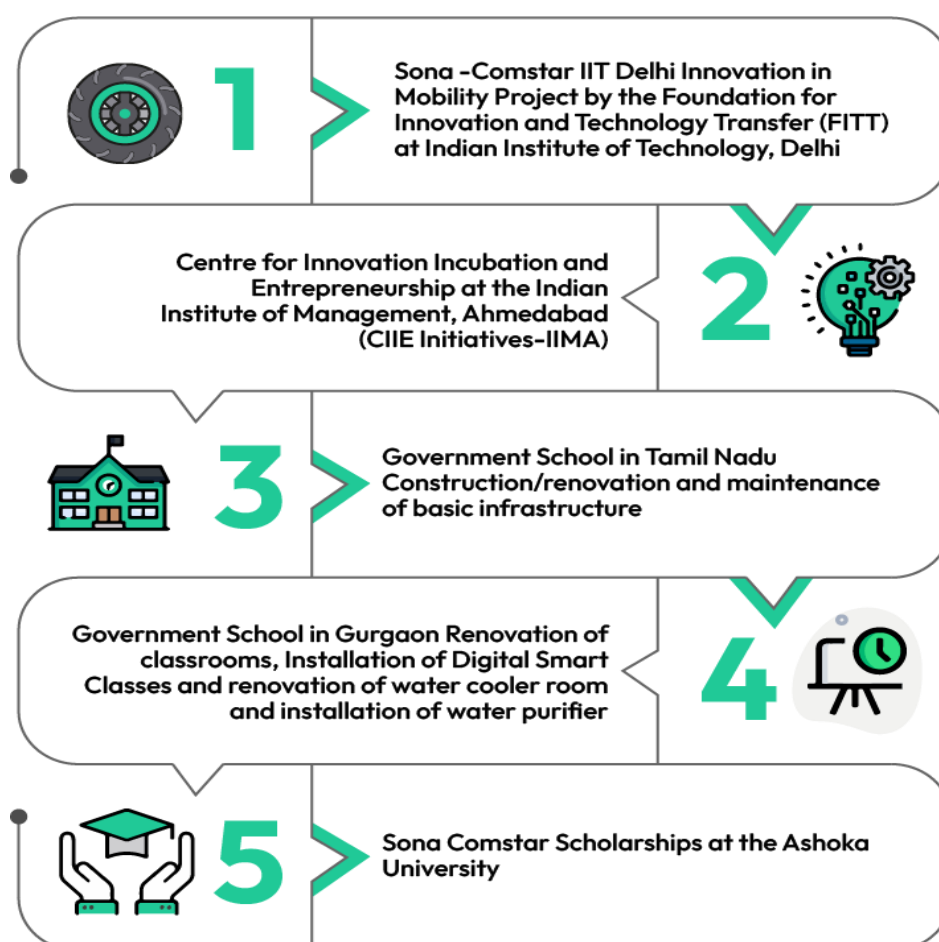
1

Sona -Comstar IIT Delhi Innovation in Mobility Project by the Foundation for Innovation and Technology Transfer (FITT) at Indian Institute of Technology, Delhi

2

Centre for Innovation Incubation and Entrepreneurship at the Indian Institute of Management, Ahmedabad (CIIE Initiatives-IIMA)

3

Government School in Tamil Nadu Construction/renovation and maintenance of basic infrastructure

4

Government School in Gurgaon Renovation of classrooms, Installation of Digital Smart Classes and renovation of water cooler room and installation of water purifier

5

Sona Comstar Scholarships at the Ashoka University